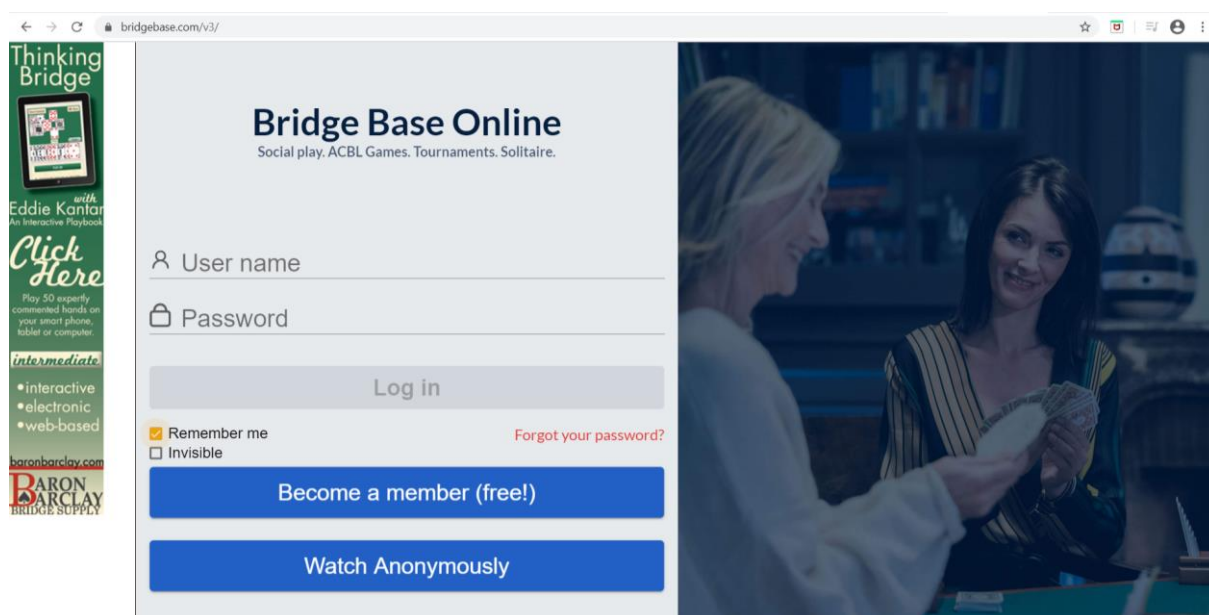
bridgebase.com/v3/

Thinking Bridge

with Eddie Kantar
An Interactive Playbook

Click Here

Play 50 expertly commented hands on your smart phone, tablet or computer.

intermediate

•interactive
•electronic
•web-based

baronbarclay.com

BARON BARCLAY
BRIDGE SUPPLY

Bridge Base Online
Social play. ACBL Games. Tournaments. Solitaire.

User name

Password

Log in

Remember me

Forgot your password?

Invisible

Become a member (free!)

Watch Anonymously